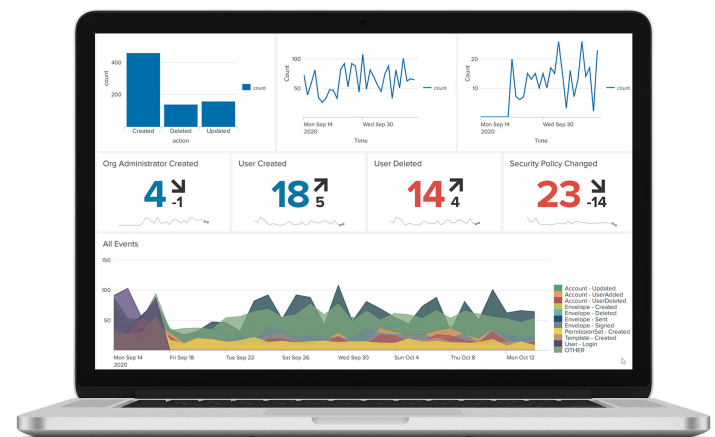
400
200
count
Created
Deleted
Updated
action
count

Count
50
Mon Sep 14
2020
Wed Sep 30
Time
count

Count
20
15
10
Mon Sep 14
2020
Wed Sep 30
Time
count

Org Administrator Created
4 -1

User Created
18 5

User Deleted
14 4

Security Policy Changed
23 -14

All Events

150
100
50
Mon Sep 14
2020
Fri Sep 18
Tue Sep 22
Sat Sep 26
Wed Sep 30
Sun Oct 4
Thu Oct 8
Mon Oct 12

Account - Updated
Account - UserAdded
Account - UserDeleted
Envelope - Created
Envelope - Deleted
Envelope - Sent
Envelope - Signed
PermissionSet - Created
Template - Created
User - Login
OTHER